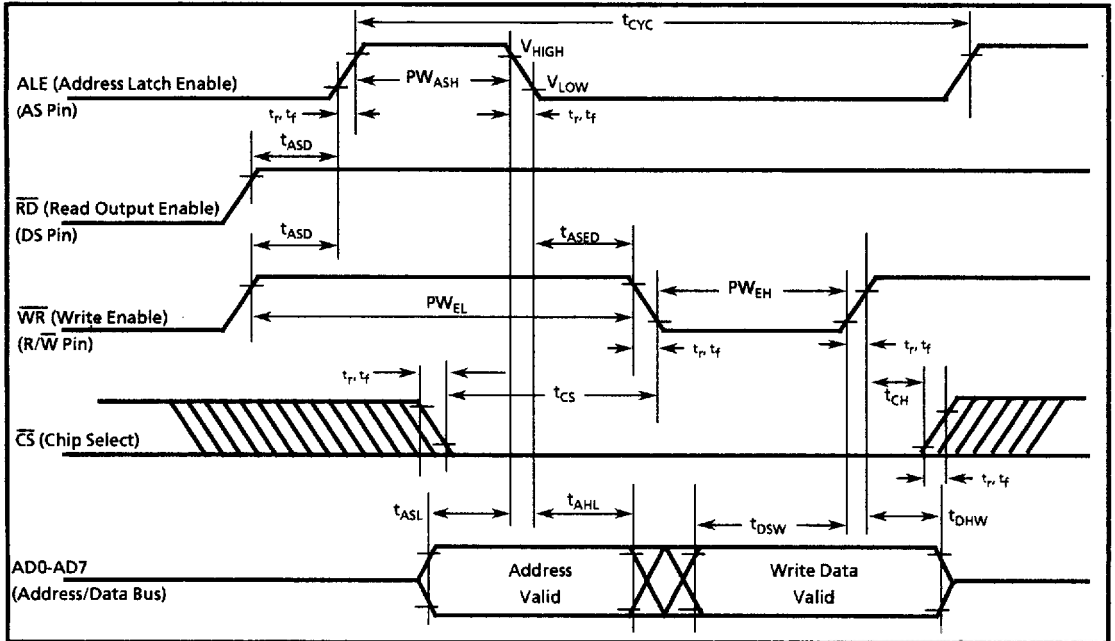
$t_{CYC}$

$V_{HIGH}$

ALE (Address Latch Enable)
(AS Pin)

$PW_{ASH}$

$V_{LOW}$

$t_r, t_f$

$t_r, t_f$

$t_{ASD}$

$\overline{RD}$ (Read Output Enable)
(DS Pin)

$t_{ASD}$

$t_{ASED}$

$PW_{EH}$

$\overline{WR}$ (Write Enable)
(R/$\overline{W}$ Pin)

$PW_{EL}$

$t_r, t_f$

$t_r, t_f$

$t_r, t_f$

$t_{CS}$

$t_{CH}$

$\overline{CS}$ (Chip Select)

$t_r, t_f$

$t_{ASL}$

$t_{AHL}$

$t_{DSW}$

$t_{DHW}$

AD0-AD7
(Address/Data Bus)

Address
Valid

Write Data
Valid